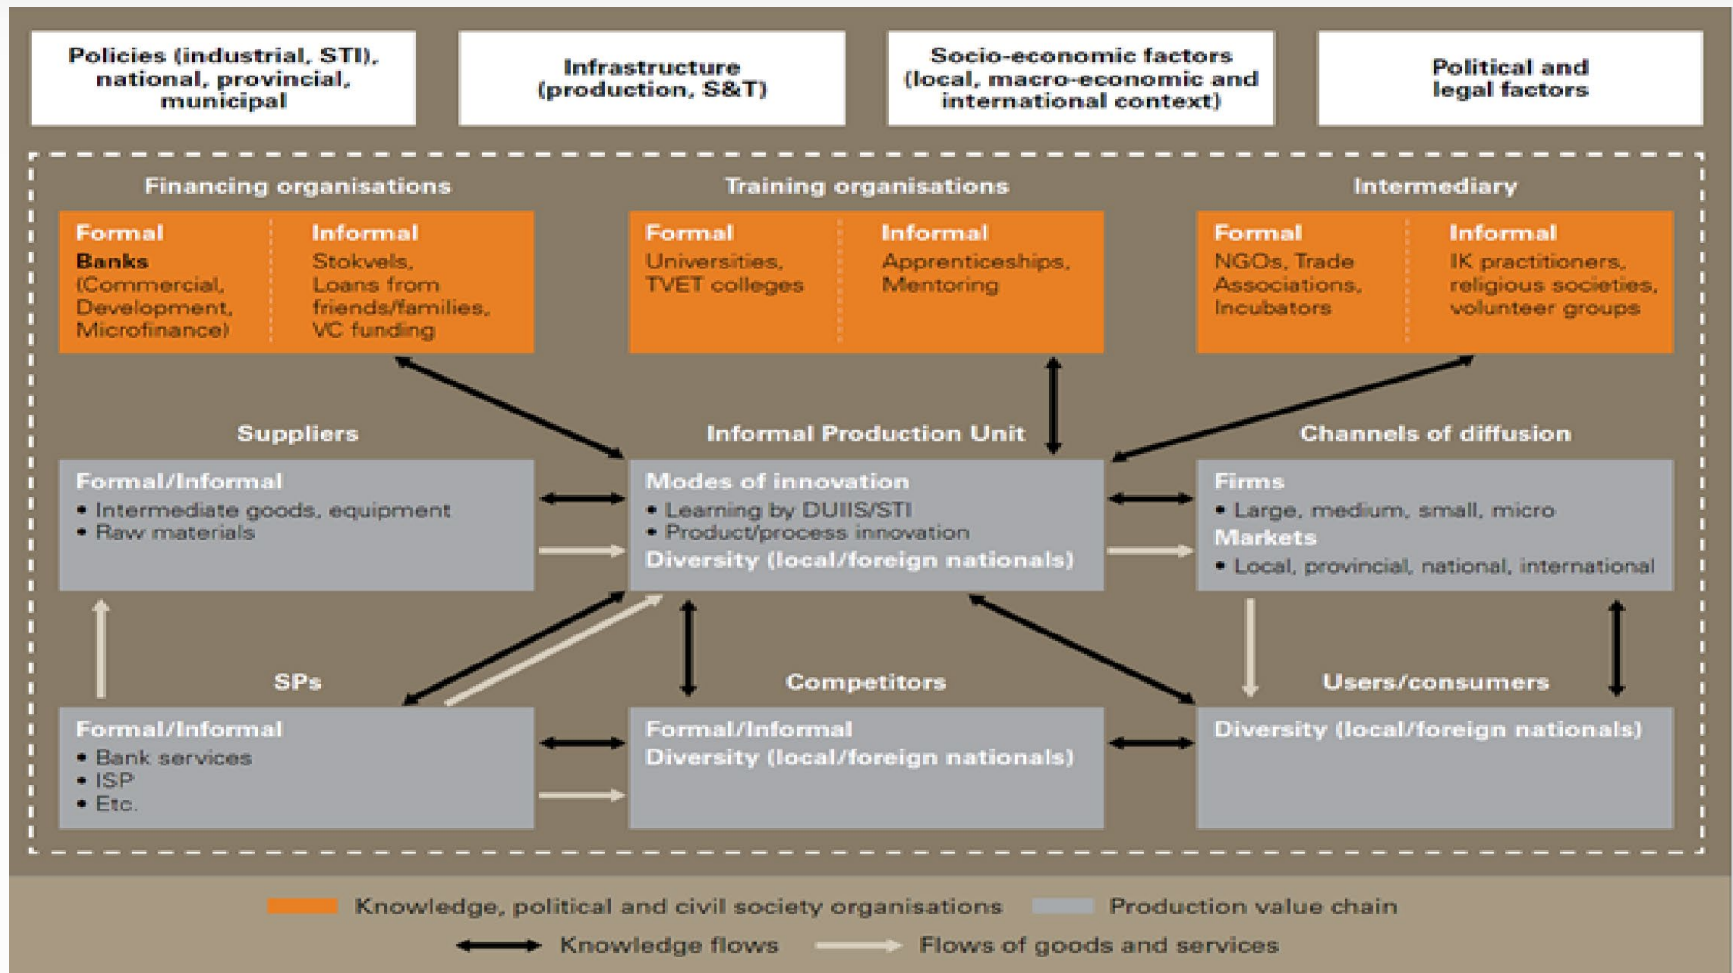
Policies (industrial, STI), national, provincial, municipal

Infrastructure (production, S&T)

Socio-economic factors (local, macro-economic and international context)

Political and legal factors

Financing organisations

Formal
Banks (Commercial, Development, Microfinance)

Informal
Stokvels, Loans from friends/families, VC funding

Training organisations

Formal
Universities, TVET colleges

Informal
Apprenticeships, Mentoring

Intermediary

Formal
NGOs, Trade Associations, Incubators

Informal
IK practitioners, religious societies, volunteer groups

Suppliers

Formal/Informal
• Intermediate goods, equipment
• Raw materials

Informal Production Unit

Modes of innovation
• Learning by DUIIS/STI
• Product/process innovation
Diversity (local/foreign nationals)

Channels of diffusion

Firms
• Large, medium, small, micro
Markets
• Local, provincial, national, international

SPs

Formal/Informal
• Bank services
• ISP
• Etc.

Competitors

Formal/Informal
Diversity (local/foreign nationals)

Users/consumers

Diversity (local/foreign nationals)

Knowledge, political and civil society organisations
Production value chain
Knowledge flows
Flows of goods and services